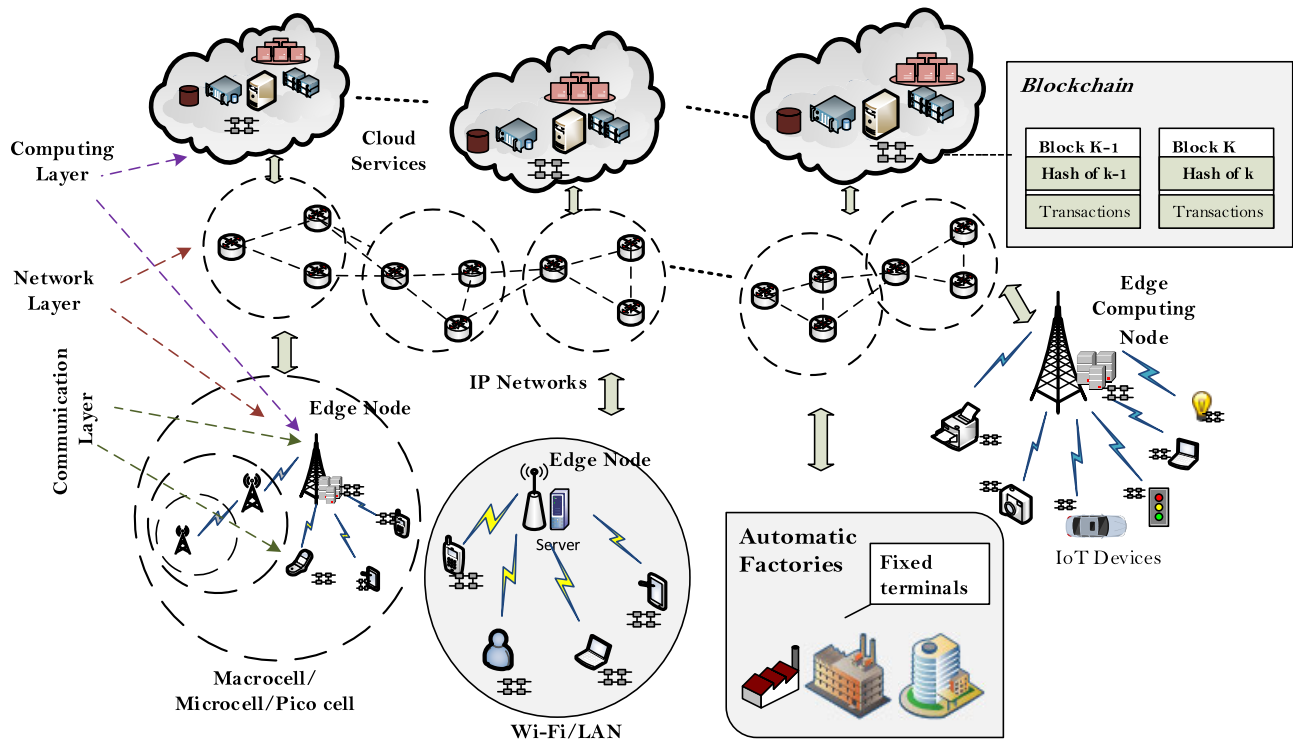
Blockchain

Block K-1
Hash of k-1
Transactions

Block K
Hash of k
Transactions

Computing Layer

Cloud Services

Network Layer

Communication Layer

Edge Computing Node

IP Networks

Edge Node

Edge Node

Server

IoT Devices

Automatic Factories

Fixed terminals

Macrocell/ Microcell/Pico cell

Wi-Fi/LAN